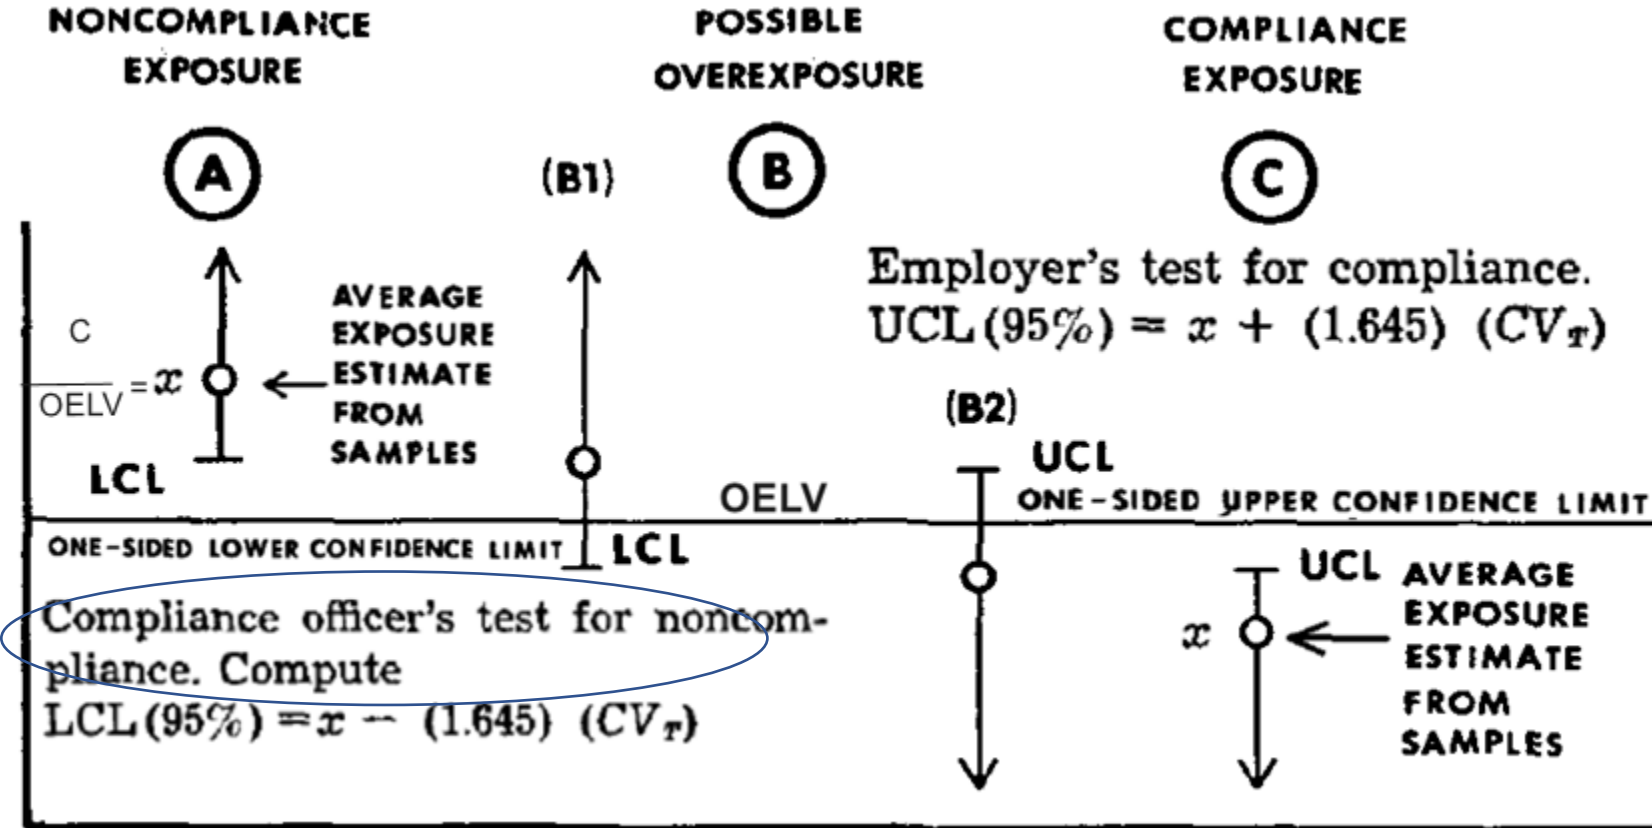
NONCOMPLIANCE EXPOSURE

POSSIBLE OVEREXPOSURE

COMPLIANCE EXPOSURE

A

(B1)

B

C

Employer's test for compliance.
UCL (95%) = $x$ + (1.645) ($CV_T$)

$\frac{C}{OELV} = x$

AVERAGE EXPOSURE ESTIMATE FROM SAMPLES

LCL

(B2)

UCL

OELV

ONE-SIDED UPPER CONFIDENCE LIMIT

ONE-SIDED LOWER CONFIDENCE LIMIT

LCL

Compliance officer's test for noncompliance. Compute
LCL (95%) = $x$ − (1.645) ($CV_T$)

UCL

$x$

AVERAGE EXPOSURE ESTIMATE FROM SAMPLES